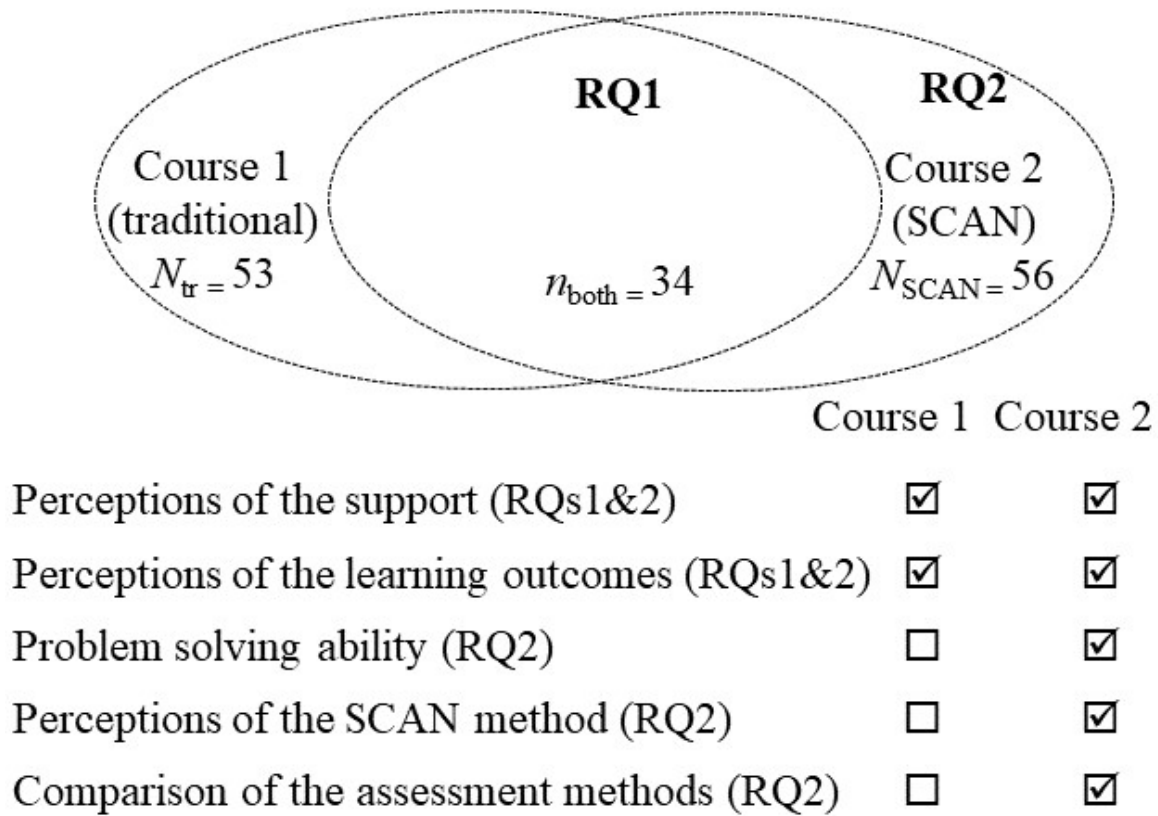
RQ1

RQ2

Course 1 (traditional) $N_{\text{tr}} = 53$

$n_{\text{both}} = 34$

Course 2 (SCAN) $N_{\text{SCAN}} = 56$

| | Course 1 | Course 2 |
|---|---|---|
| Perceptions of the support (RQs1&2) | ☑ | ☑ |
| Perceptions of the learning outcomes (RQs1&2) | ☑ | ☑ |
| Problem solving ability (RQ2) | ☐ | ☑ |
| Perceptions of the SCAN method (RQ2) | ☐ | ☑ |
| Comparison of the assessment methods (RQ2) | ☐ | ☑ |